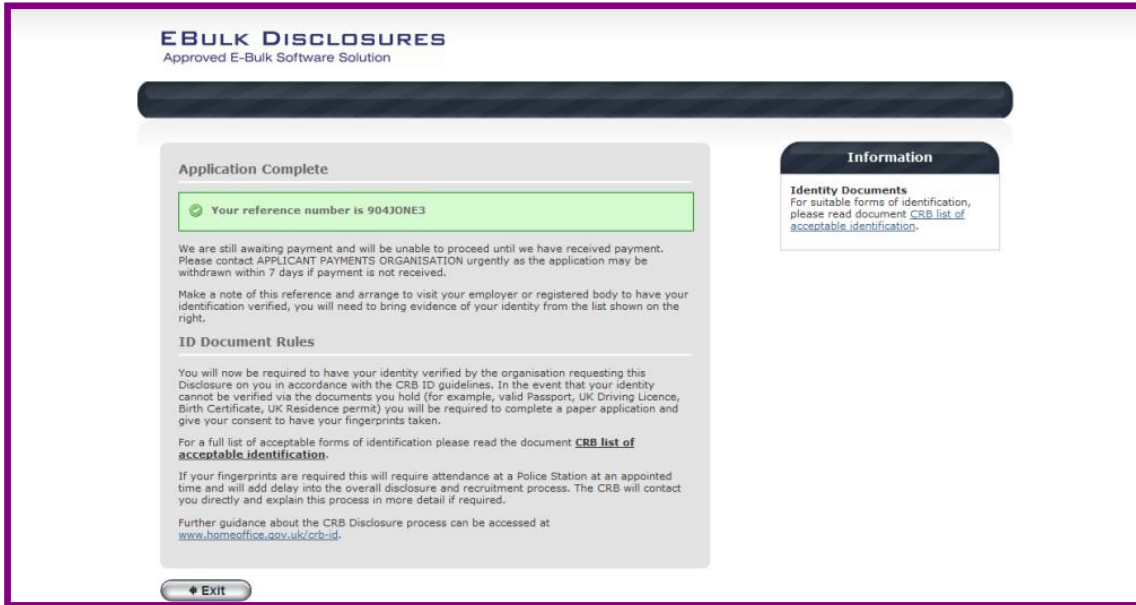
EBULK DISCLOSURES
Approved E-Bulk Software Solution

Application Complete

Your reference number is 904JONE3

We are still awaiting payment and will be unable to proceed until we have received payment. Please contact APPLICANT PAYMENTS ORGANISATION urgently as the application may be withdrawn within 7 days if payment is not received.

Make a note of this reference and arrange to visit your employer or registered body to have your identification verified, you will need to bring evidence of your identity from the list shown on the right.

ID Document Rules

You will now be required to have your identity verified by the organisation requesting this Disclosure on you in accordance with the CRB ID guidelines. In the event that your identity cannot be verified via the documents you hold (for example, valid Passport, UK Driving Licence, Birth Certificate, UK Residence permit) you will be required to complete a paper application and give your consent to have your fingerprints taken.

For a full list of acceptable forms of identification please read the document CRB list of acceptable identification.

If your fingerprints are required this will require attendance at a Police Station at an appointed time and will add delay into the overall disclosure and recruitment process. The CRB will contact you directly and explain this process in more detail if required.

Further guidance about the CRB Disclosure process can be accessed at www.homeoffice.gov.uk/crb-id.

Exit

Information

Identity Documents
For suitable forms of identification, please read document CRB list of acceptable identification.